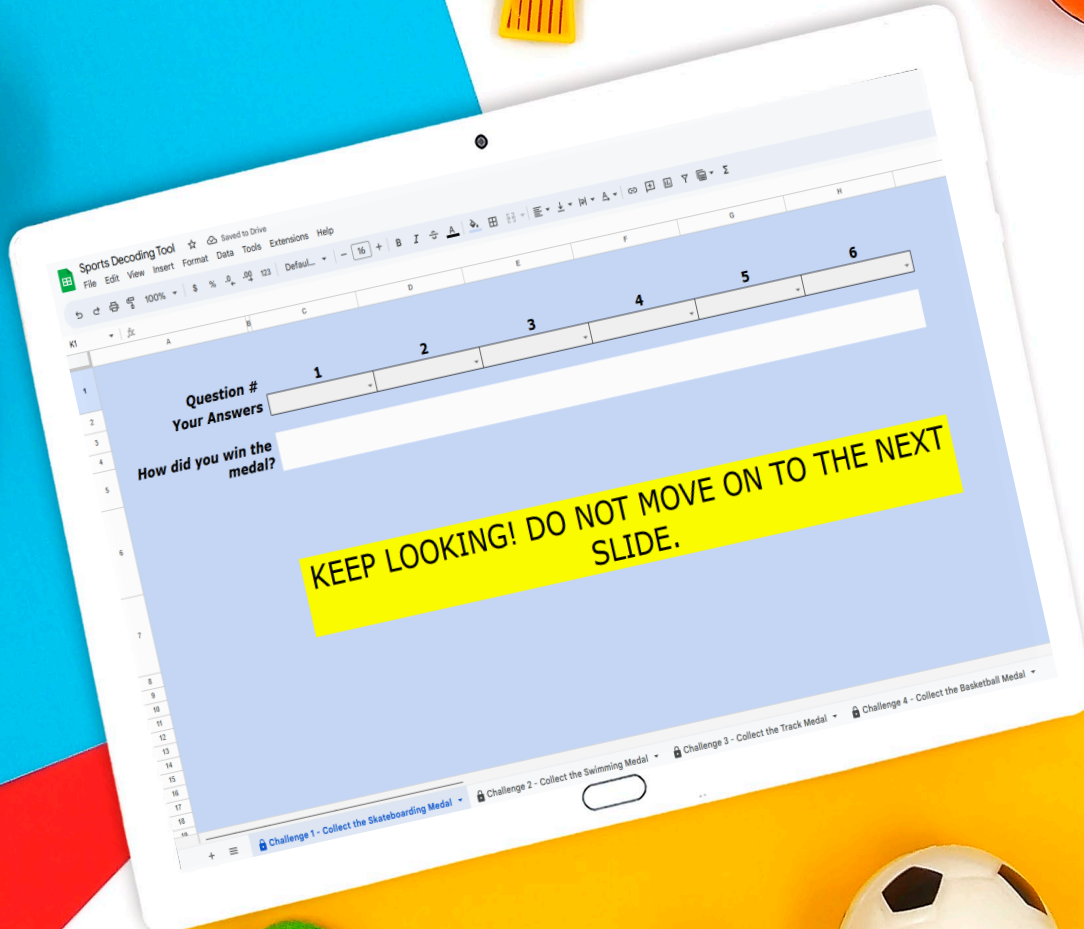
Sports Decoding Tool ☆ Saved to Drive
File Edit View Insert Format Data Tools Extensions Help
100% $ % .0 .00 123 Default... 16 B I
K1 fx
A B C D E F G H
1 2 3 4 5 6 7 8 9 10 11 12 13 14 15 16 17 18 19

Question #
Your Answers

| 1 | 2 | 3 | 4 | 5 | 6 |
|---|---|---|---|---|---|
| | | | | | |

How did you win the medal?

KEEP LOOKING! DO NOT MOVE ON TO THE NEXT SLIDE.

+ ≡ Challenge 1 - Collect the Skateboarding Medal Challenge 2 - Collect the Swimming Medal Challenge 3 - Collect the Track Medal Challenge 4 - Collect the Basketball Medal